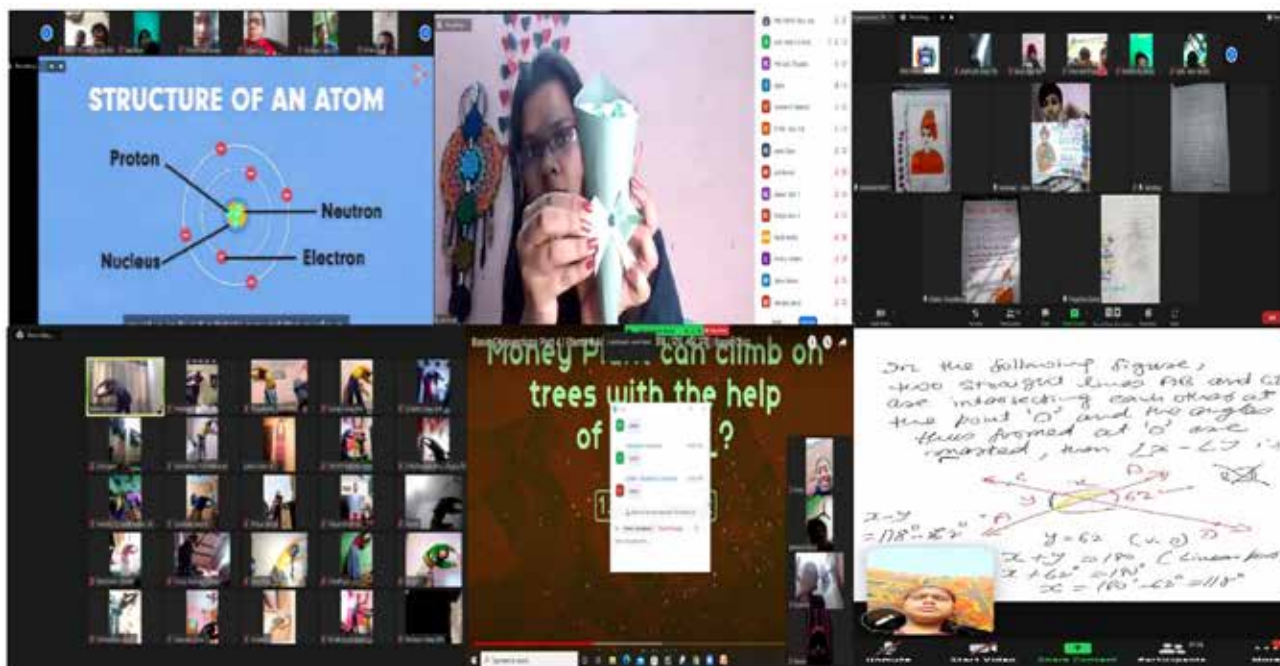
STRUCTURE OF AN ATOM

Proton

Neutron

Nucleus

Electron

Money Pl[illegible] can climb on trees with the help of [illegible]?

In the following figure, two straight lines AB and CD are intersecting each other at the point 'O' and the angles thus formed at 'O' are marked, then $\angle x - \angle y$ is

$x - y$
$= 118° - 62°$

$y = 62$ (v.o)

$x + y = 180$ (linear pair)
$x + 62° = 180°$
$x = 180° - 62° = 118°$

62°

Unmute Start Video Share Content Participants